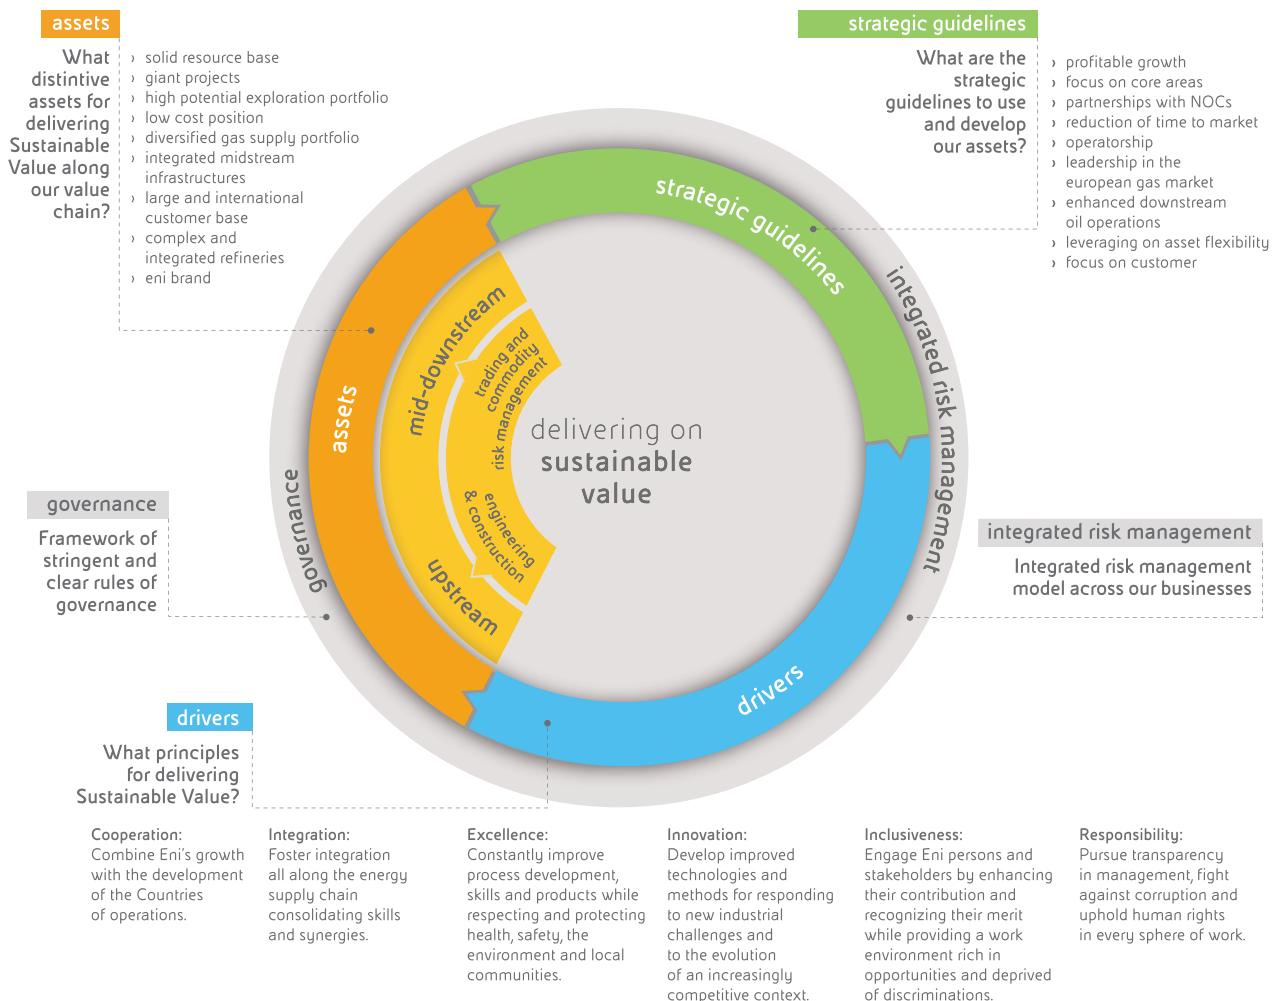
assets

What distintive assets for delivering Sustainable Value along our value chain?

› solid resource base
› giant projects
› high potential exploration portfolio
› low cost position
› diversified gas supply portfolio
› integrated midstream infrastructures
› large and international customer base
› complex and integrated refineries
› eni brand

strategic guidelines

What are the strategic guidelines to use and develop our assets?

› profitable growth
› focus on core areas
› partnerships with NOCs
› reduction of time to market
› operatorship
› leadership in the european gas market
› enhanced downstream oil operations
› leveraging on asset flexibility
› focus on customer

strategic guidelines

integrated risk management

assets

mid-downstream

trading and commodity risk management

engineering & construction

upstream

governance

drivers

delivering on sustainable value

governance

Framework of stringent and clear rules of governance

integrated risk management

Integrated risk management model across our businesses

drivers

What principles for delivering Sustainable Value?

Cooperation:
Combine Eni's growth with the development of the Countries of operations.

Integration:
Foster integration all along the energy supply chain consolidating skills and synergies.

Excellence:
Constantly improve process development, skills and products while respecting and protecting health, safety, the environment and local communities.

Innovation:
Develop improved technologies and methods for responding to new industrial challenges and to the evolution of an increasingly competitive context.

Inclusiveness:
Engage Eni persons and stakeholders by enhancing their contribution and recognizing their merit while providing a work environment rich in opportunities and deprived of discriminations.

Responsibility:
Pursue transparency in management, fight against corruption and uphold human rights in every sphere of work.